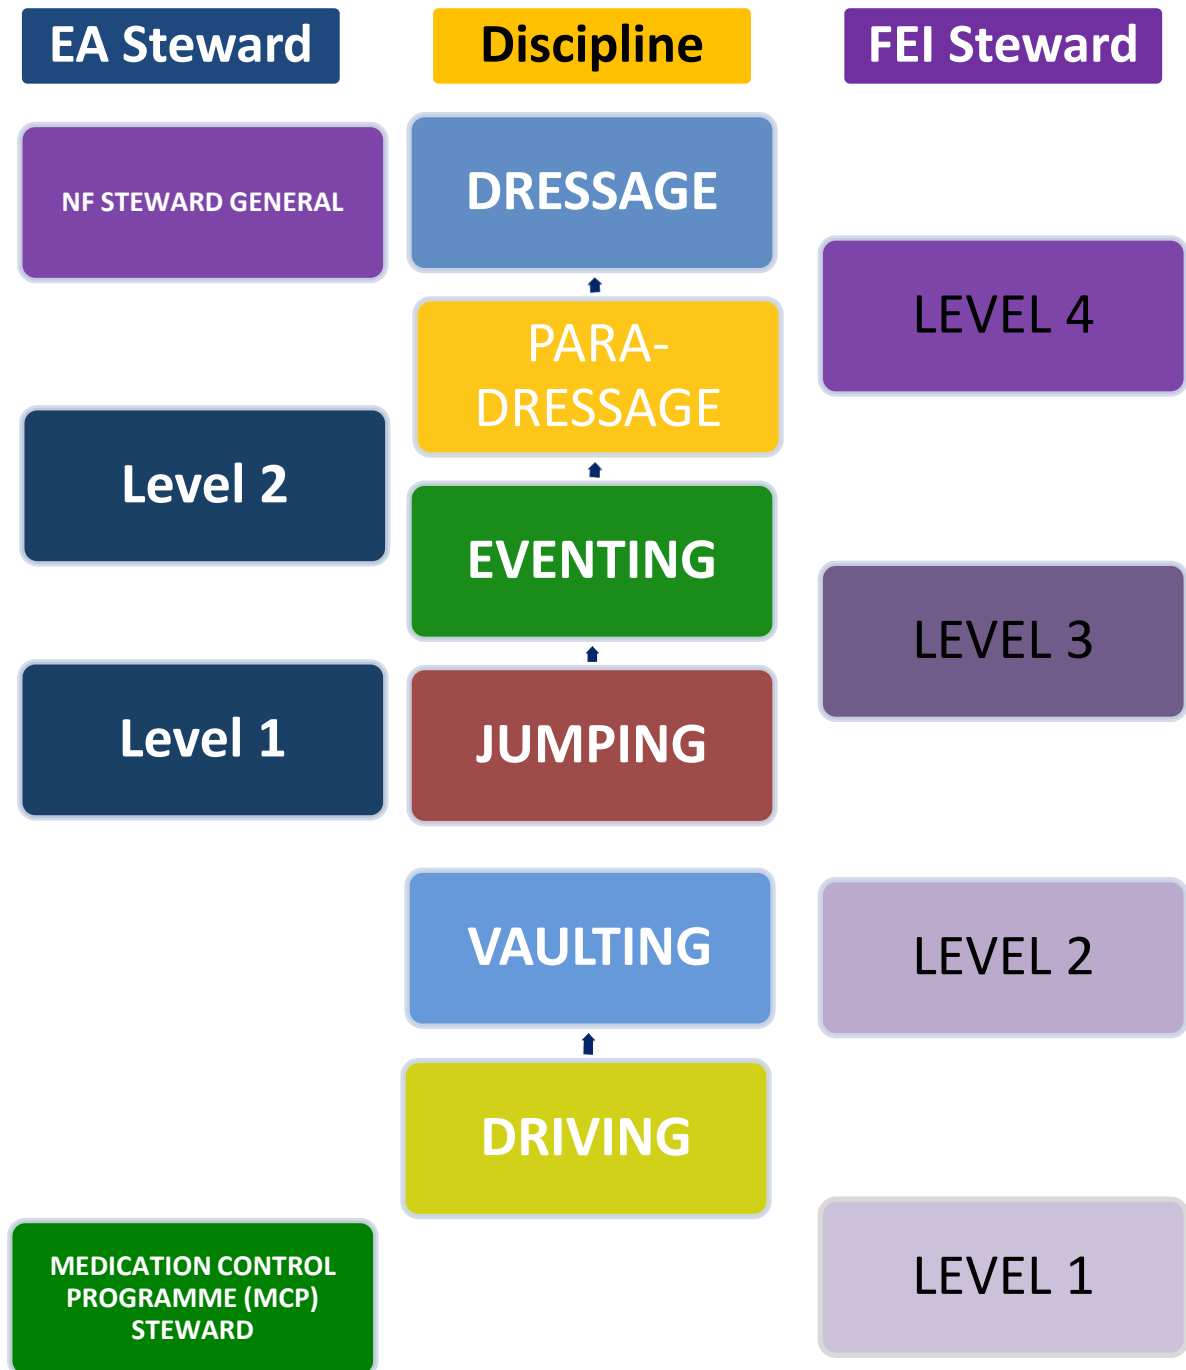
EA Steward

Discipline

FEI Steward

NF STEWARD GENERAL

DRESSAGE

LEVEL 4

PARA-DRESSAGE

Level 2

EVENTING

LEVEL 3

Level 1

JUMPING

VAULTING

LEVEL 2

DRIVING

MEDICATION CONTROL PROGRAMME (MCP) STEWARD

LEVEL 1